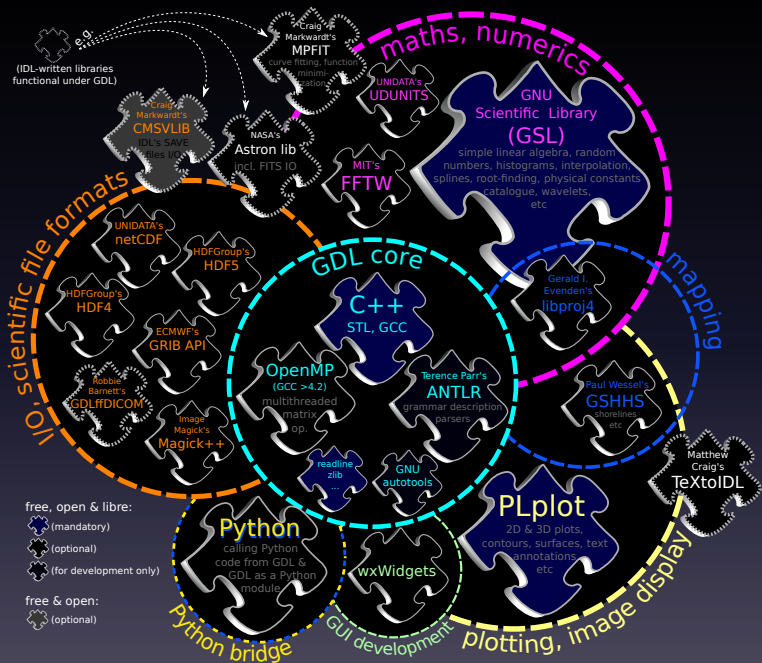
e.g.
(IDL-written libraries functional under GDL)

Craig Markwardt's
MPFIT
curve fitting, function minimi-
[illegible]ation

Craig Markwardt's
CMSVLIB
IDL's SAVE
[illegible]iles I/O

NASA's
Astron lib
incl. FITS IO

maths, numerics

UNIDATA's
UDUNITS

GNU
Scientific Library
(GSL)
simple linear algebra, random numbers, histograms, interpolation, splines, root-finding, physical constants catalogue, wavelets, etc

MIT's
FFTW

I/O, scientific file formats

UNIDATA's
netCDF

HDFGroup's
HDF5

HDFGroup's
HDF4

ECMWF's
GRIB API

Robbie Barnett's
GDLffDICOM

Image Magick's
Magick++

GDL core

C++
STL, GCC

OpenMP
(GCC >4.2)
multithreaded matrix op.

Terence Parr's
ANTLR
grammar description parsers

readline
zlib
...

GNU
autotools

mapping

Gerald I. Evenden's
libproj4

Paul Wessel's
GSHHS
shorelines
etc

Matthew Craig's
TeXtoIDL

free, open & libre:
(mandatory)
(optional)
(for development only)

free & open:
(optional)

Python
calling Python code from GDL & GDL as a Python module

Python bridge

wxWidgets

GUI development

PLplot
2D & 3D plots, contours, surfaces, text annotations
etc

plotting, image display